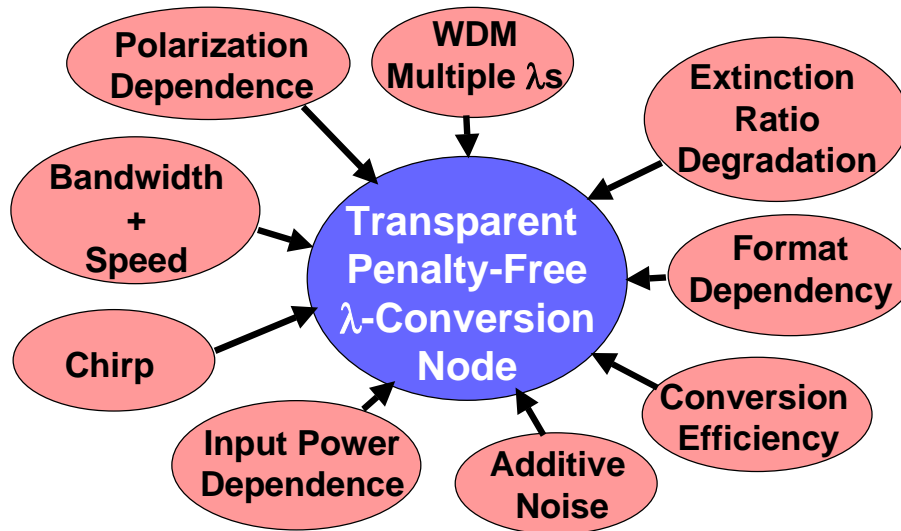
Polarization Dependence

WDM Multiple $\lambda$s

Extinction Ratio Degradation

Bandwidth + Speed

Transparent Penalty-Free $\lambda$-Conversion Node

Format Dependency

Chirp

Conversion Efficiency

Input Power Dependence

Additive Noise